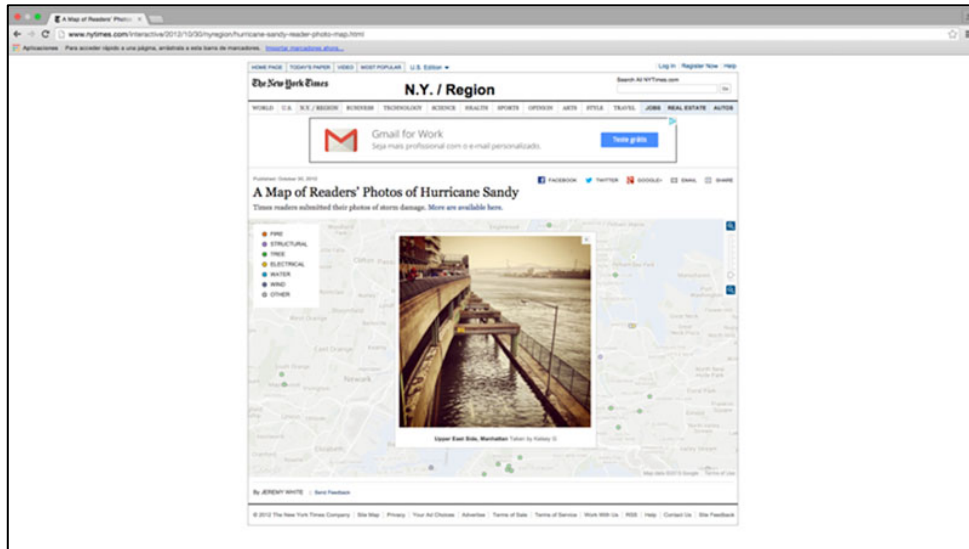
A Map of Readers' Photos ×

www.nytimes.com/interactive/2012/10/30/nyregion/hurricane-sandy-reader-photo-map.html

Aplicaciones Para acceder rápido a una página, arrástrala a esta barra de marcadores. Importar marcadores ahora...

HOME PAGE | TODAY'S PAPER | VIDEO | MOST POPULAR | U.S. Edition

Log In | Register Now | Help

The New York Times

N.Y. / Region

Search All NYTimes.com

Go

WORLD | U.S. | N.Y. / REGION | BUSINESS | TECHNOLOGY | SCIENCE | HEALTH | SPORTS | OPINION | ARTS | STYLE | TRAVEL | JOBS | REAL ESTATE | AUTOS

Gmail for Work

Seja mais profissional com o e-mail personalizado.

Teste grátis

Published: October 30, 2012

FACEBOOK | TWITTER | GOOGLE+ | EMAIL | SHARE

A Map of Readers' Photos of Hurricane Sandy

Times readers submitted their photos of storm damage. More are available here.

FIRE
STRUCTURAL
TREE
ELECTRICAL
WATER
WIND
OTHER

Newark

Upper East Side, Manhattan Taken by Kelsey S.

Map data ©2012 Google Terms of Use

By JEREMY WHITE | Send Feedback

© 2012 The New York Times Company | Site Map | Privacy | Your Ad Choices | Advertise | Terms of Sale | Terms of Service | Work With Us | RSS | Help | Contact Us | Site Feedback